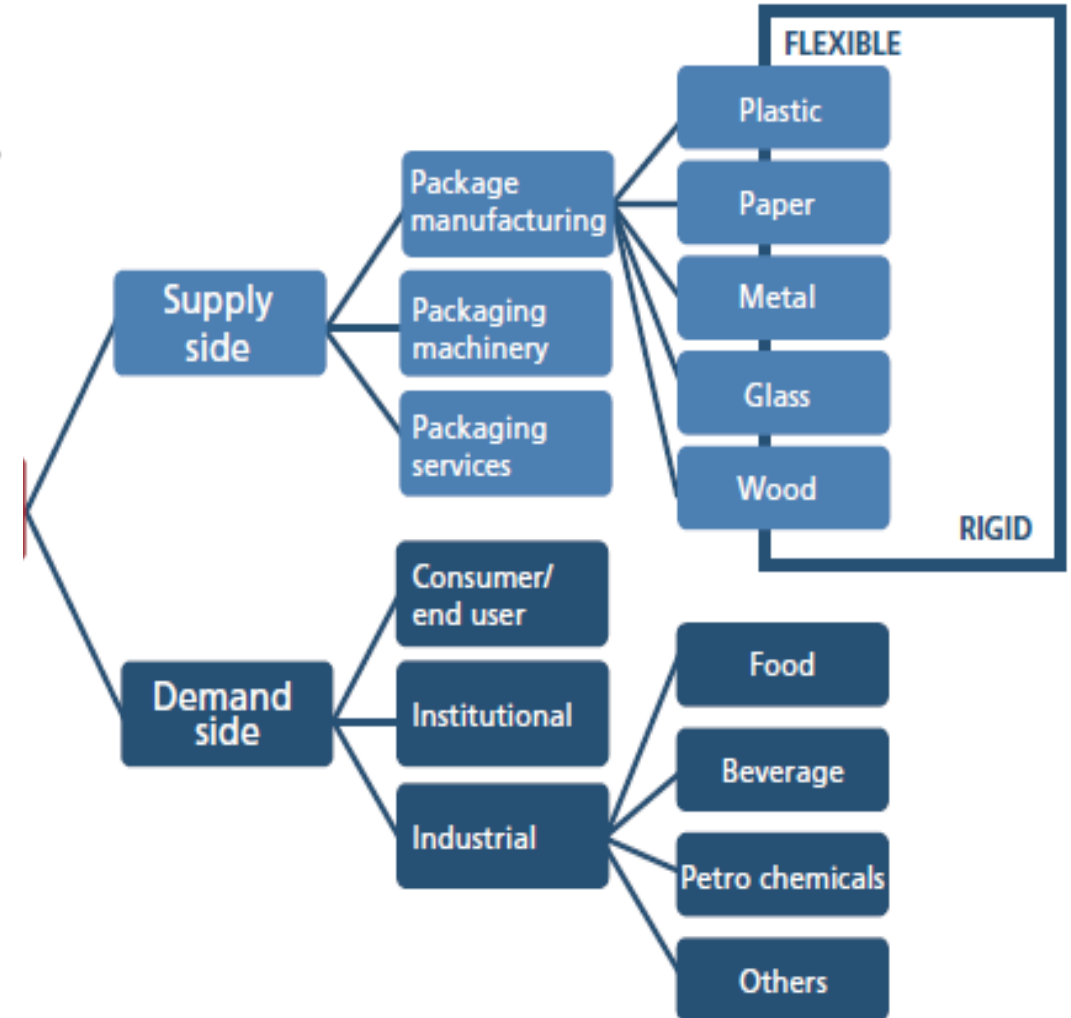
FLEXIBLE

Supply side

Package manufacturing

Packaging machinery

Packaging services

Plastic

Paper

Metal

Glass

Wood

RIGID

Demand side

Consumer/ end user

Institutional

Industrial

Food

Beverage

Petro chemicals

Others